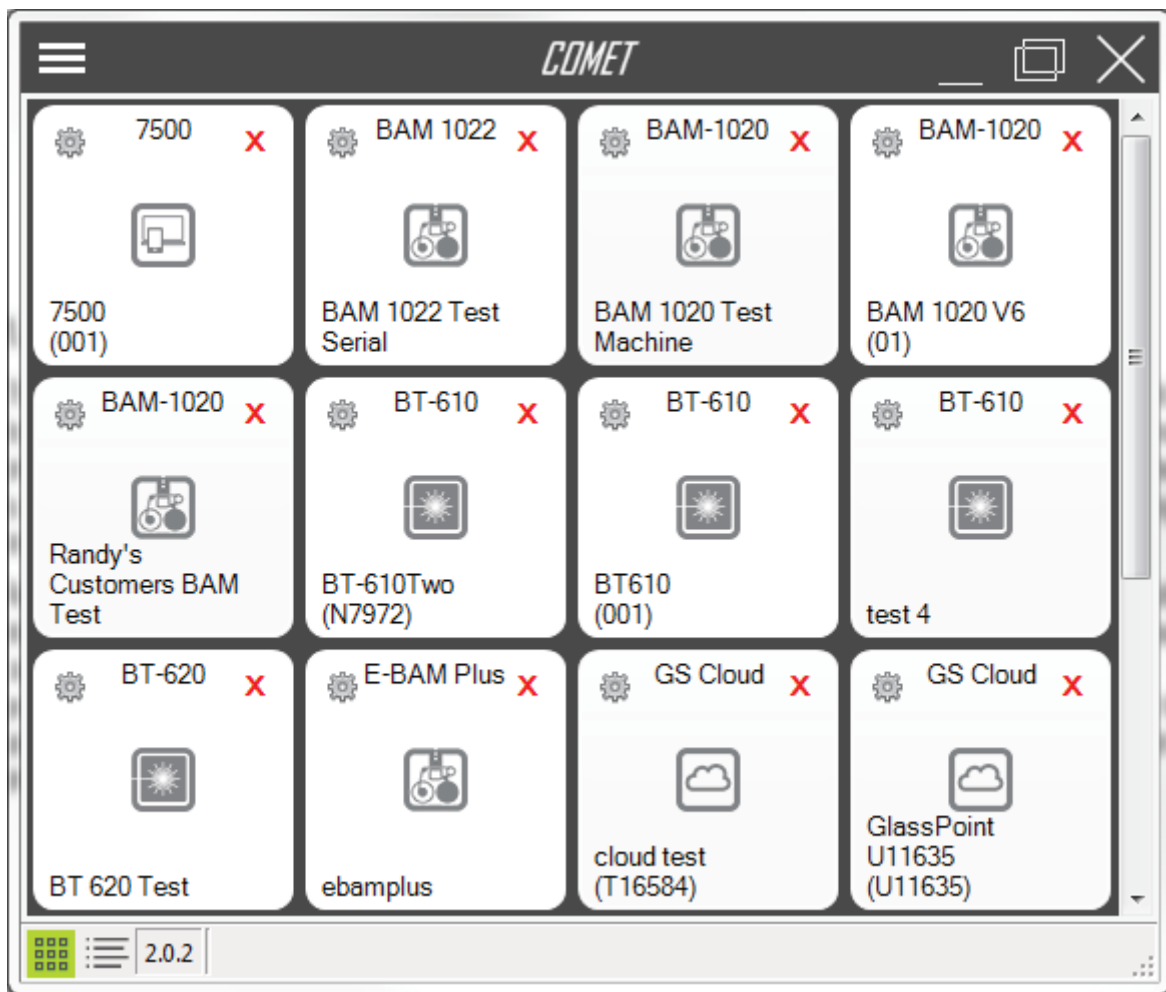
COMET

7500 X
7500
(001)

BAM 1022 X
BAM 1022 Test
Serial

BAM-1020 X
BAM 1020 Test
Machine

BAM-1020 X
BAM 1020 V6
(01)

BAM-1020 X
Randy's
Customers BAM
Test

BT-610 X
BT-610Two
(N7972)

BT-610 X
BT610
(001)

BT-610 X
test 4

BT-620 X
BT 620 Test

E-BAM Plus X
ebamplus

GS Cloud X
cloud test
(T16584)

GS Cloud X
GlassPoint
U11635
(U11635)

2.0.2